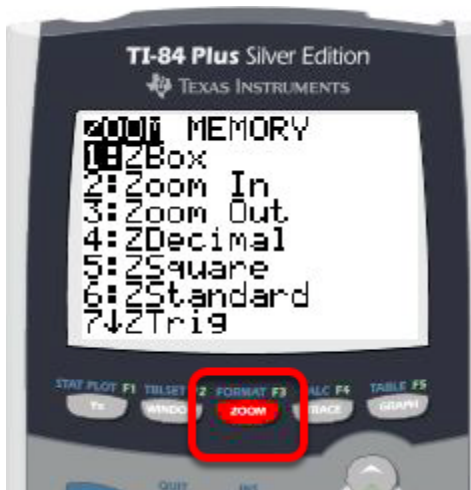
TI-84 Plus Silver Edition
TEXAS INSTRUMENTS

ZOOM MEMORY
1:ZBox
2:Zoom In
3:Zoom Out
4:ZDecimal
5:ZSquare
6:ZStandard
7↓ZTrig

STAT PLOT F1 TBLSET F2 FORMAT F3 CALC F4 TABLE F5
Y= WINDOW ZOOM TRACE GRAPH

QUIT INS